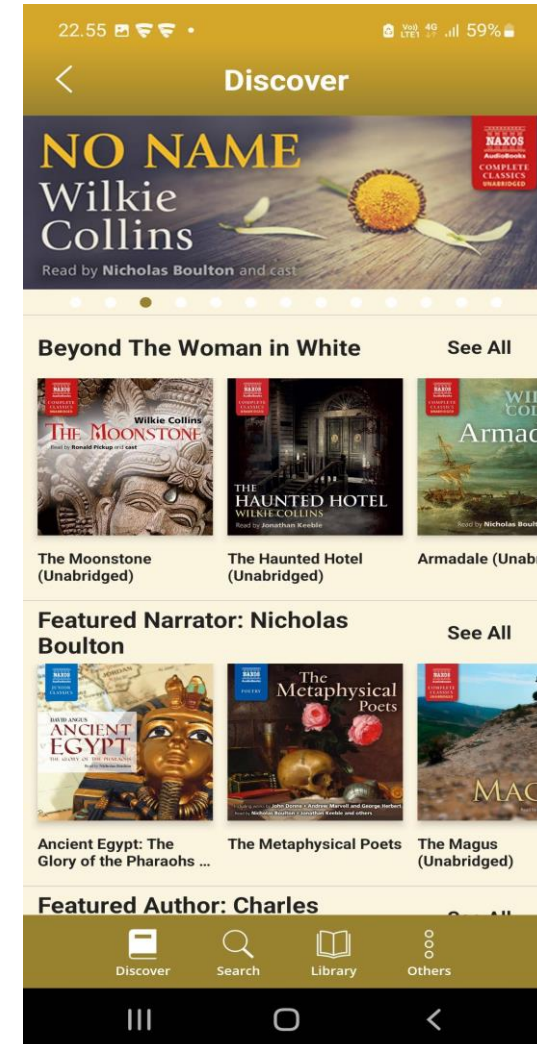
22.55 • Vo) LTE1 4G .ıl 59%

Discover

NO NAME
Wilkie Collins
Read by Nicholas Boulton and cast

NAXOS AudioBooks COMPLETE CLASSICS UNABRIDGED

Beyond The Woman in White
See All

NAXOS COMPLETE CLASSICS
Wilkie Collins
THE MOONSTONE
Read by Ronald Pickup and cast

NAXOS COMPLETE CLASSICS
THE HAUNTED HOTEL
WILKIE COLLINS
Read by Jonathan Keeble

NAXOS COMPLETE CLASSICS
WI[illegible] CO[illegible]
Armad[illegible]
Read by Nicholas Boult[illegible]

The Moonstone (Unabridged)
The Haunted Hotel (Unabridged)
Armadale (Unab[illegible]

Featured Narrator: Nicholas Boulton
See All

NAXOS JUNIOR CLASSICS
DAVID ANGUS
ANCIENT EGYPT
THE GLORY OF THE PHARAOHS

NAXOS POETRY
The Metaphysical Poets
John Donne • Andrew Marvell and George Herbert
Read by Nicholas Boulton • Jonathan Keeble and others

NAXOS
MAG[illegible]

Ancient Egypt: The Glory of the Pharaohs ...
The Metaphysical Poets
The Magus (Unabridged)

Featured Author: Charles
See All

Discover
Search
Library
Others